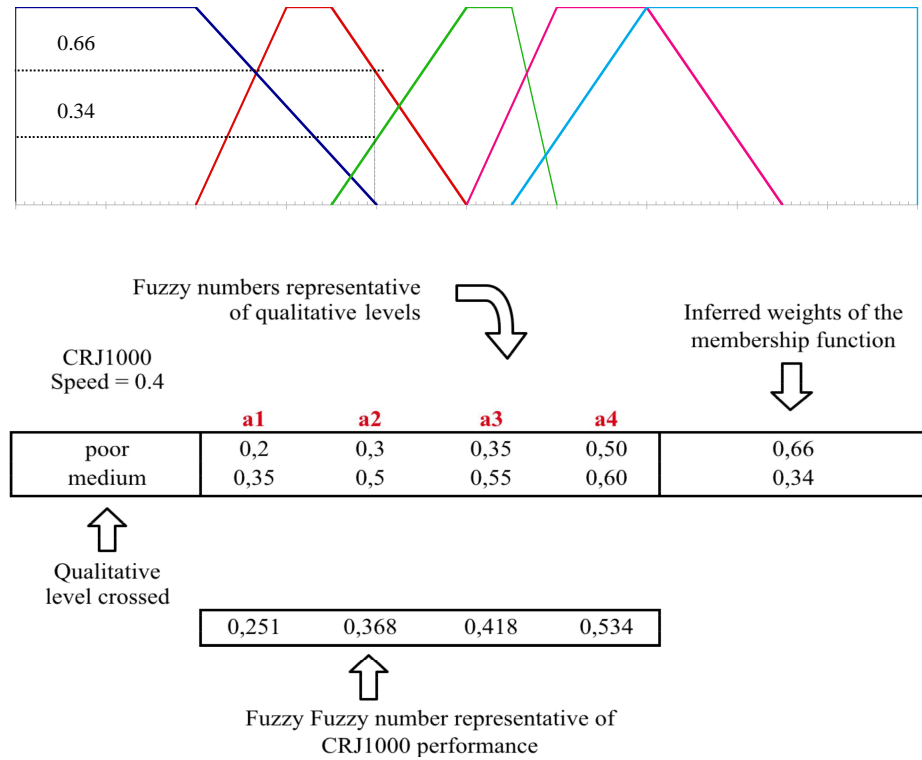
0.66

0.34

Fuzzy numbers representative of qualitative levels

Inferred weights of the membership function

CRJ1000
Speed = 0.4

| | a1 | a2 | a3 | a4 | |
|---|---|---|---|---|---|
| poor | 0,2 | 0,3 | 0,35 | 0,50 | 0,66 |
| medium | 0,35 | 0,5 | 0,55 | 0,60 | 0,34 |

Qualitative level crossed

| 0,251 | 0,368 | 0,418 | 0,534 |
|---|---|---|---|

Fuzzy Fuzzy number representative of CRJ1000 performance